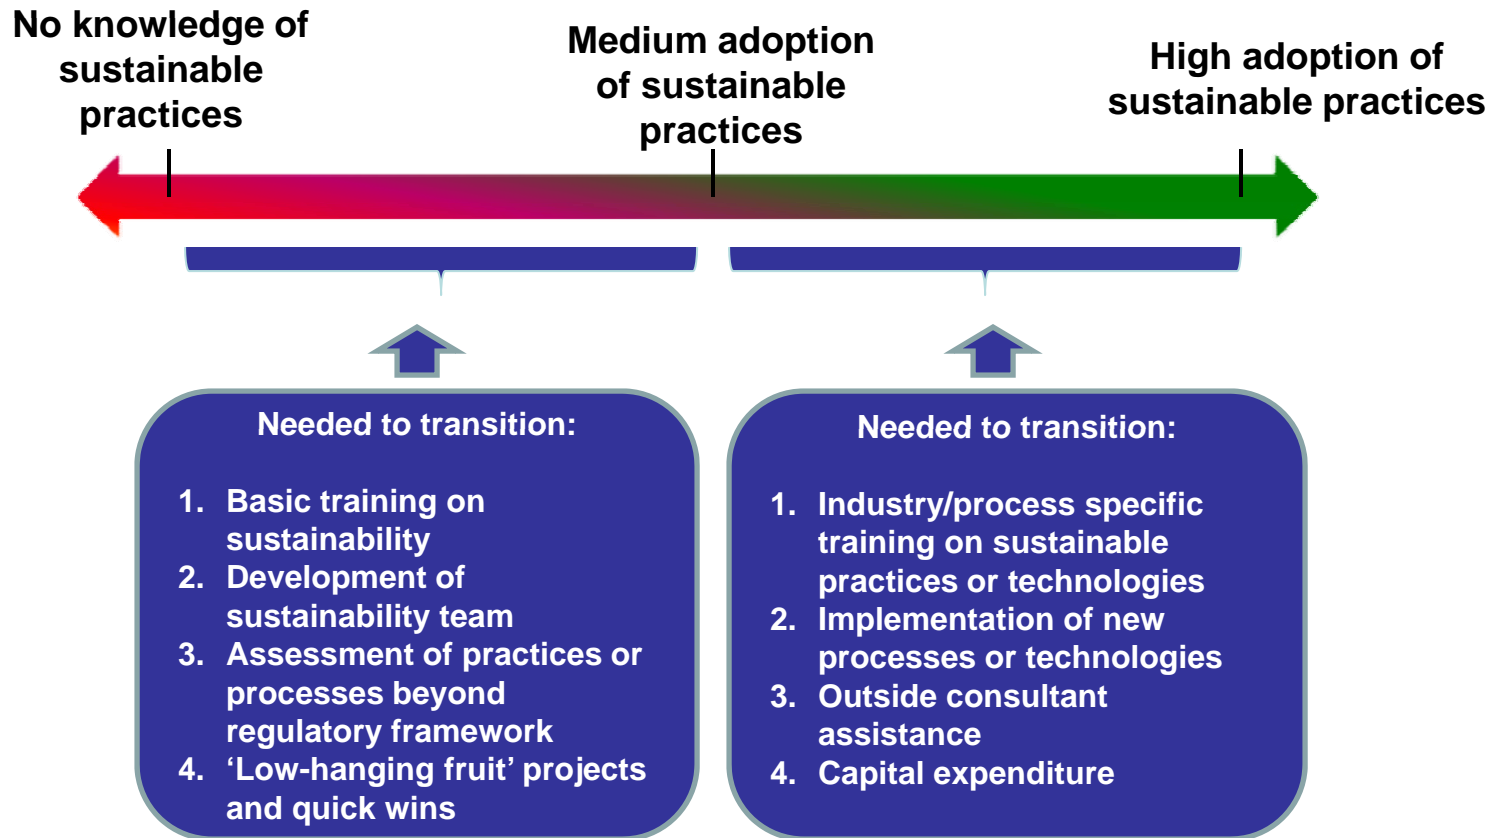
No knowledge of sustainable practices

Medium adoption of sustainable practices

High adoption of sustainable practices

Needed to transition:

1. Basic training on sustainability
2. Development of sustainability team
3. Assessment of practices or processes beyond regulatory framework
4. ‘Low-hanging fruit’ projects and quick wins

Needed to transition:

1. Industry/process specific training on sustainable practices or technologies
2. Implementation of new processes or technologies
3. Outside consultant assistance
4. Capital expenditure